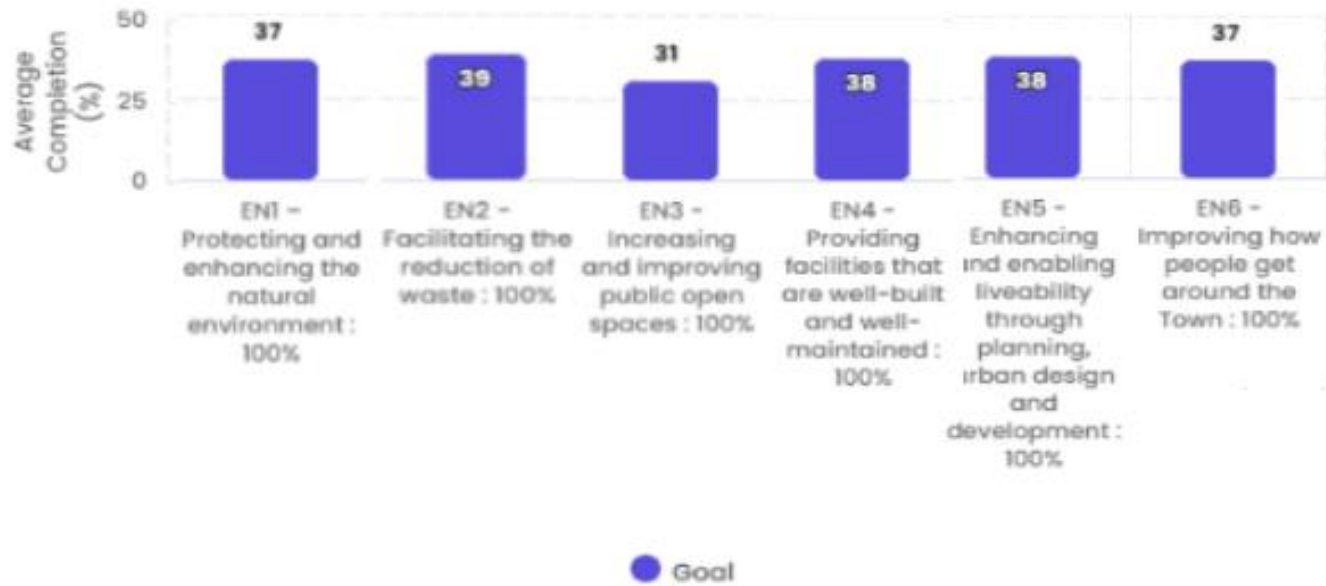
Average Completion (%)

50

25

0

37

39

31

38

38

37

EN1 – Protecting and enhancing the natural environment : 100%

EN2 – Facilitating the reduction of waste : 100%

EN3 – Increasing and improving public open spaces : 100%

EN4 – Providing facilities that are well-built and well-maintained : 100%

EN5 – Enhancing ınd enabling liveability through planning, ırban design and development : 100%

EN6 – Improving how people get around the Town : 100%

Goal